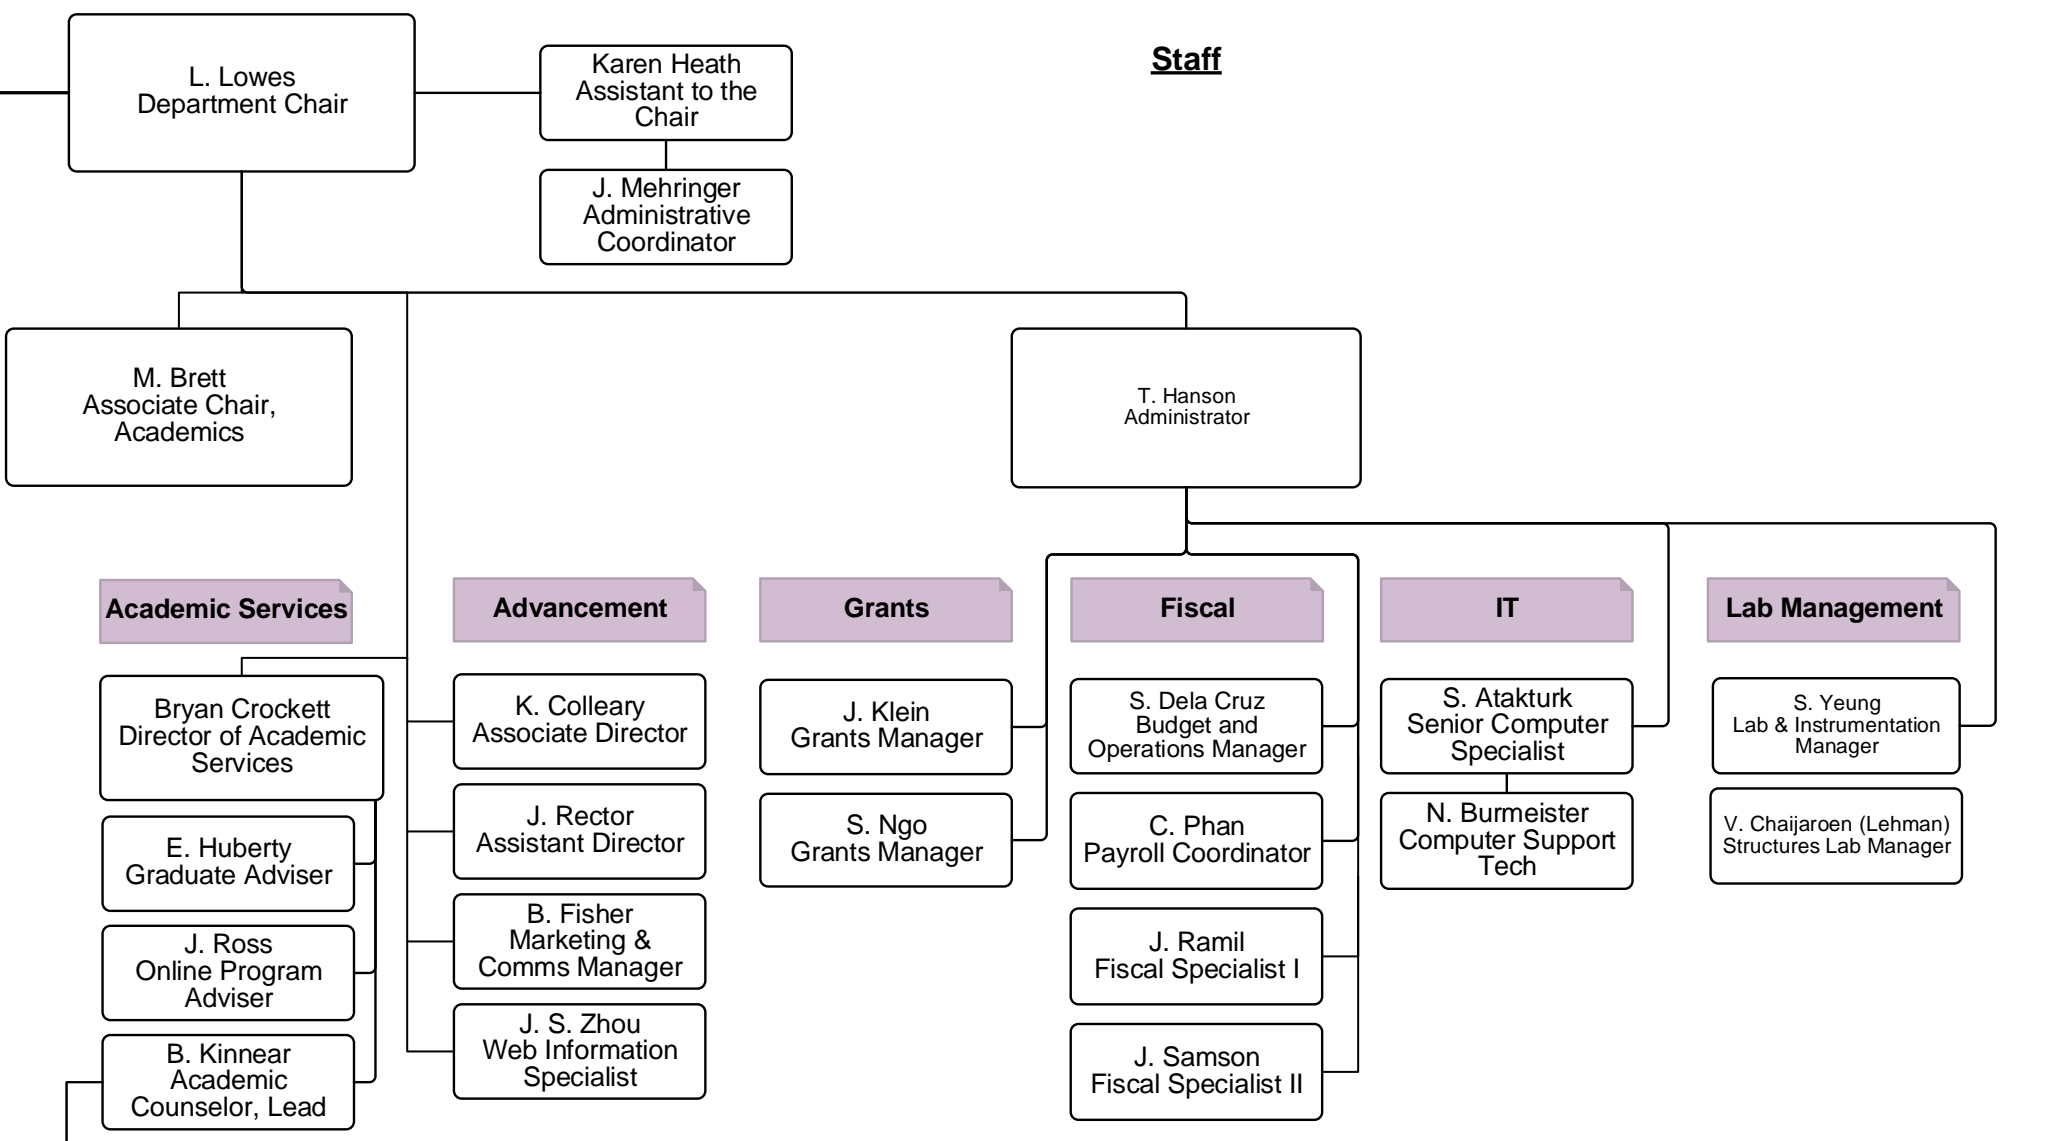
L. Lowes
Department Chair

Karen Heath
Assistant to the Chair

J. Mehringer
Administrative Coordinator

Staff

M. Brett
Associate Chair, Academics

T. Hanson
Administrator

Academic Services

Bryan Crockett
Director of Academic Services

E. Huberty
Graduate Adviser

J. Ross
Online Program Adviser

B. Kinnear
Academic Counselor, Lead

Advancement

K. Colleary
Associate Director

J. Rector
Assistant Director

B. Fisher
Marketing & Comms Manager

J. S. Zhou
Web Information Specialist

Grants

J. Klein
Grants Manager

S. Ngo
Grants Manager

Fiscal

S. Dela Cruz
Budget and Operations Manager

C. Phan
Payroll Coordinator

J. Ramil
Fiscal Specialist I

J. Samson
Fiscal Specialist II

IT

S. Atakturk
Senior Computer Specialist

N. Burmeister
Computer Support Tech

Lab Management

S. Yeung
Lab & Instrumentation Manager

V. Chaijaroen (Lehman)
Structures Lab Manager